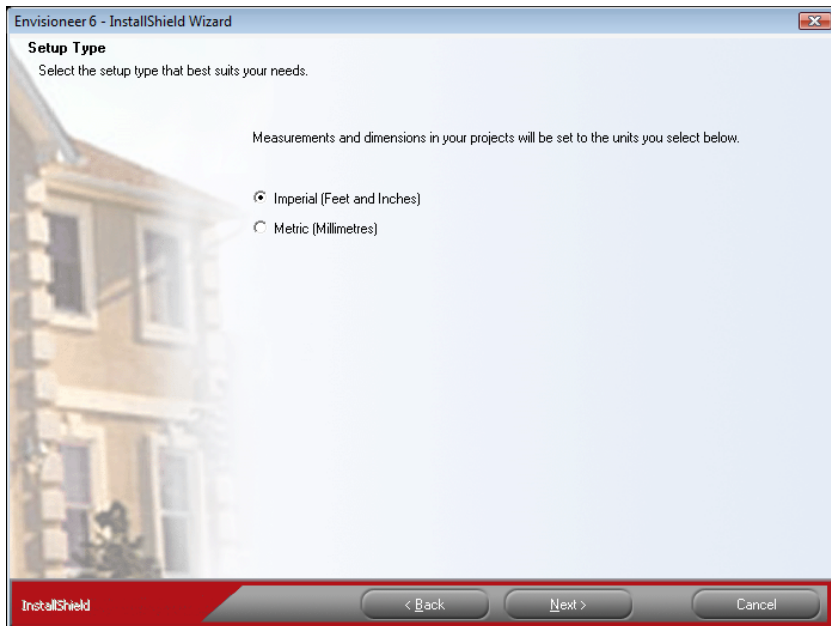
Envisioneer 6 - InstallShield Wizard

Setup Type
Select the setup type that best suits your needs.

Measurements and dimensions in your projects will be set to the units you select below.

Imperial (Feet and Inches)
Metric (Millimetres)

InstallShield
< Back
Next >
Cancel